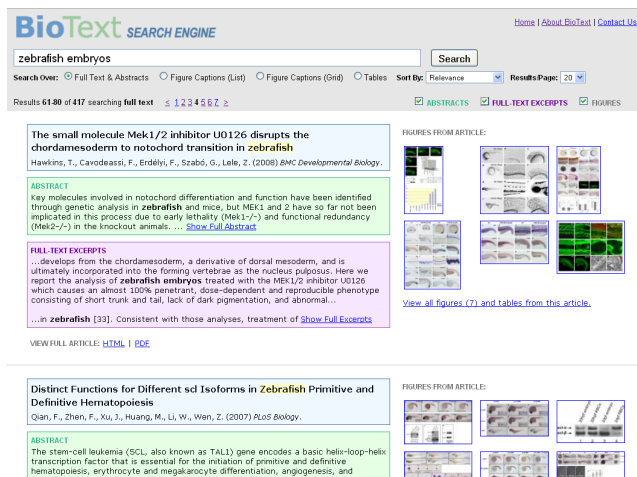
BioText SEARCH ENGINE

Home | About BioText | Contact Us

zebrafish embryos

Search

Search Over: Full Text & Abstracts Figure Captions (List) Figure Captions (Grid) Tables Sort By: Relevance Results/Page: 20

Results 61-80 of 417 searching full text < 1 2 3 4 5 6 7 >

ABSTRACTS FULL-TEXT EXCERPTS FIGURES

The small molecule Mek1/2 inhibitor U0126 disrupts the chordamesoderm to notochord transition in zebrafish

Hawkins, T., Cavodeassi, F., Erdélyi, F., Szabó, G., Lele, Z. (2008) BMC Developmental Biology.

ABSTRACT

Key molecules involved in notochord differentiation and function have been identified through genetic analysis in zebrafish and mice, but MEK1 and 2 have so far not been implicated in this process due to early lethality (Mek1-/-) and functional redundancy (Mek2-/-) in the knockout animals. ... Show Full Abstract

FULL-TEXT EXCERPTS

...develops from the chordamesoderm, a derivative of dorsal mesoderm, and is ultimately incorporated into the forming vertebrae as the nucleus pulposus. Here we report the analysis of zebrafish embryos treated with the MEK1/2 inhibitor U0126 which causes an almost 100% penetrant, dose-dependent and reproducible phenotype consisting of short trunk and tail, lack of dark pigmentation, and abnormal...

...in zebrafish [33]. Consistent with those analyses, treatment of Show Full Excerpts

VIEW FULL ARTICLE: HTML | PDF

FIGURES FROM ARTICLE:

View all figures (7) and tables from this article.

Distinct Functions for Different scl Isoforms in Zebrafish Primitive and Definitive Hematopoiesis

Qian, F., Zhen, F., Xu, J., Huang, M., Li, W., Wen, Z. (2007) PLoS Biology.

ABSTRACT

The stem-cell leukemia (SCL, also known as TAL1) gene encodes a basic helix-loop-helix transcription factor that is essential for the initiation of primitive and definitive hematopoiesis, erythrocyte and megakaryocyte differentiation, angiogenesis, and

FIGURES FROM ARTICLE: